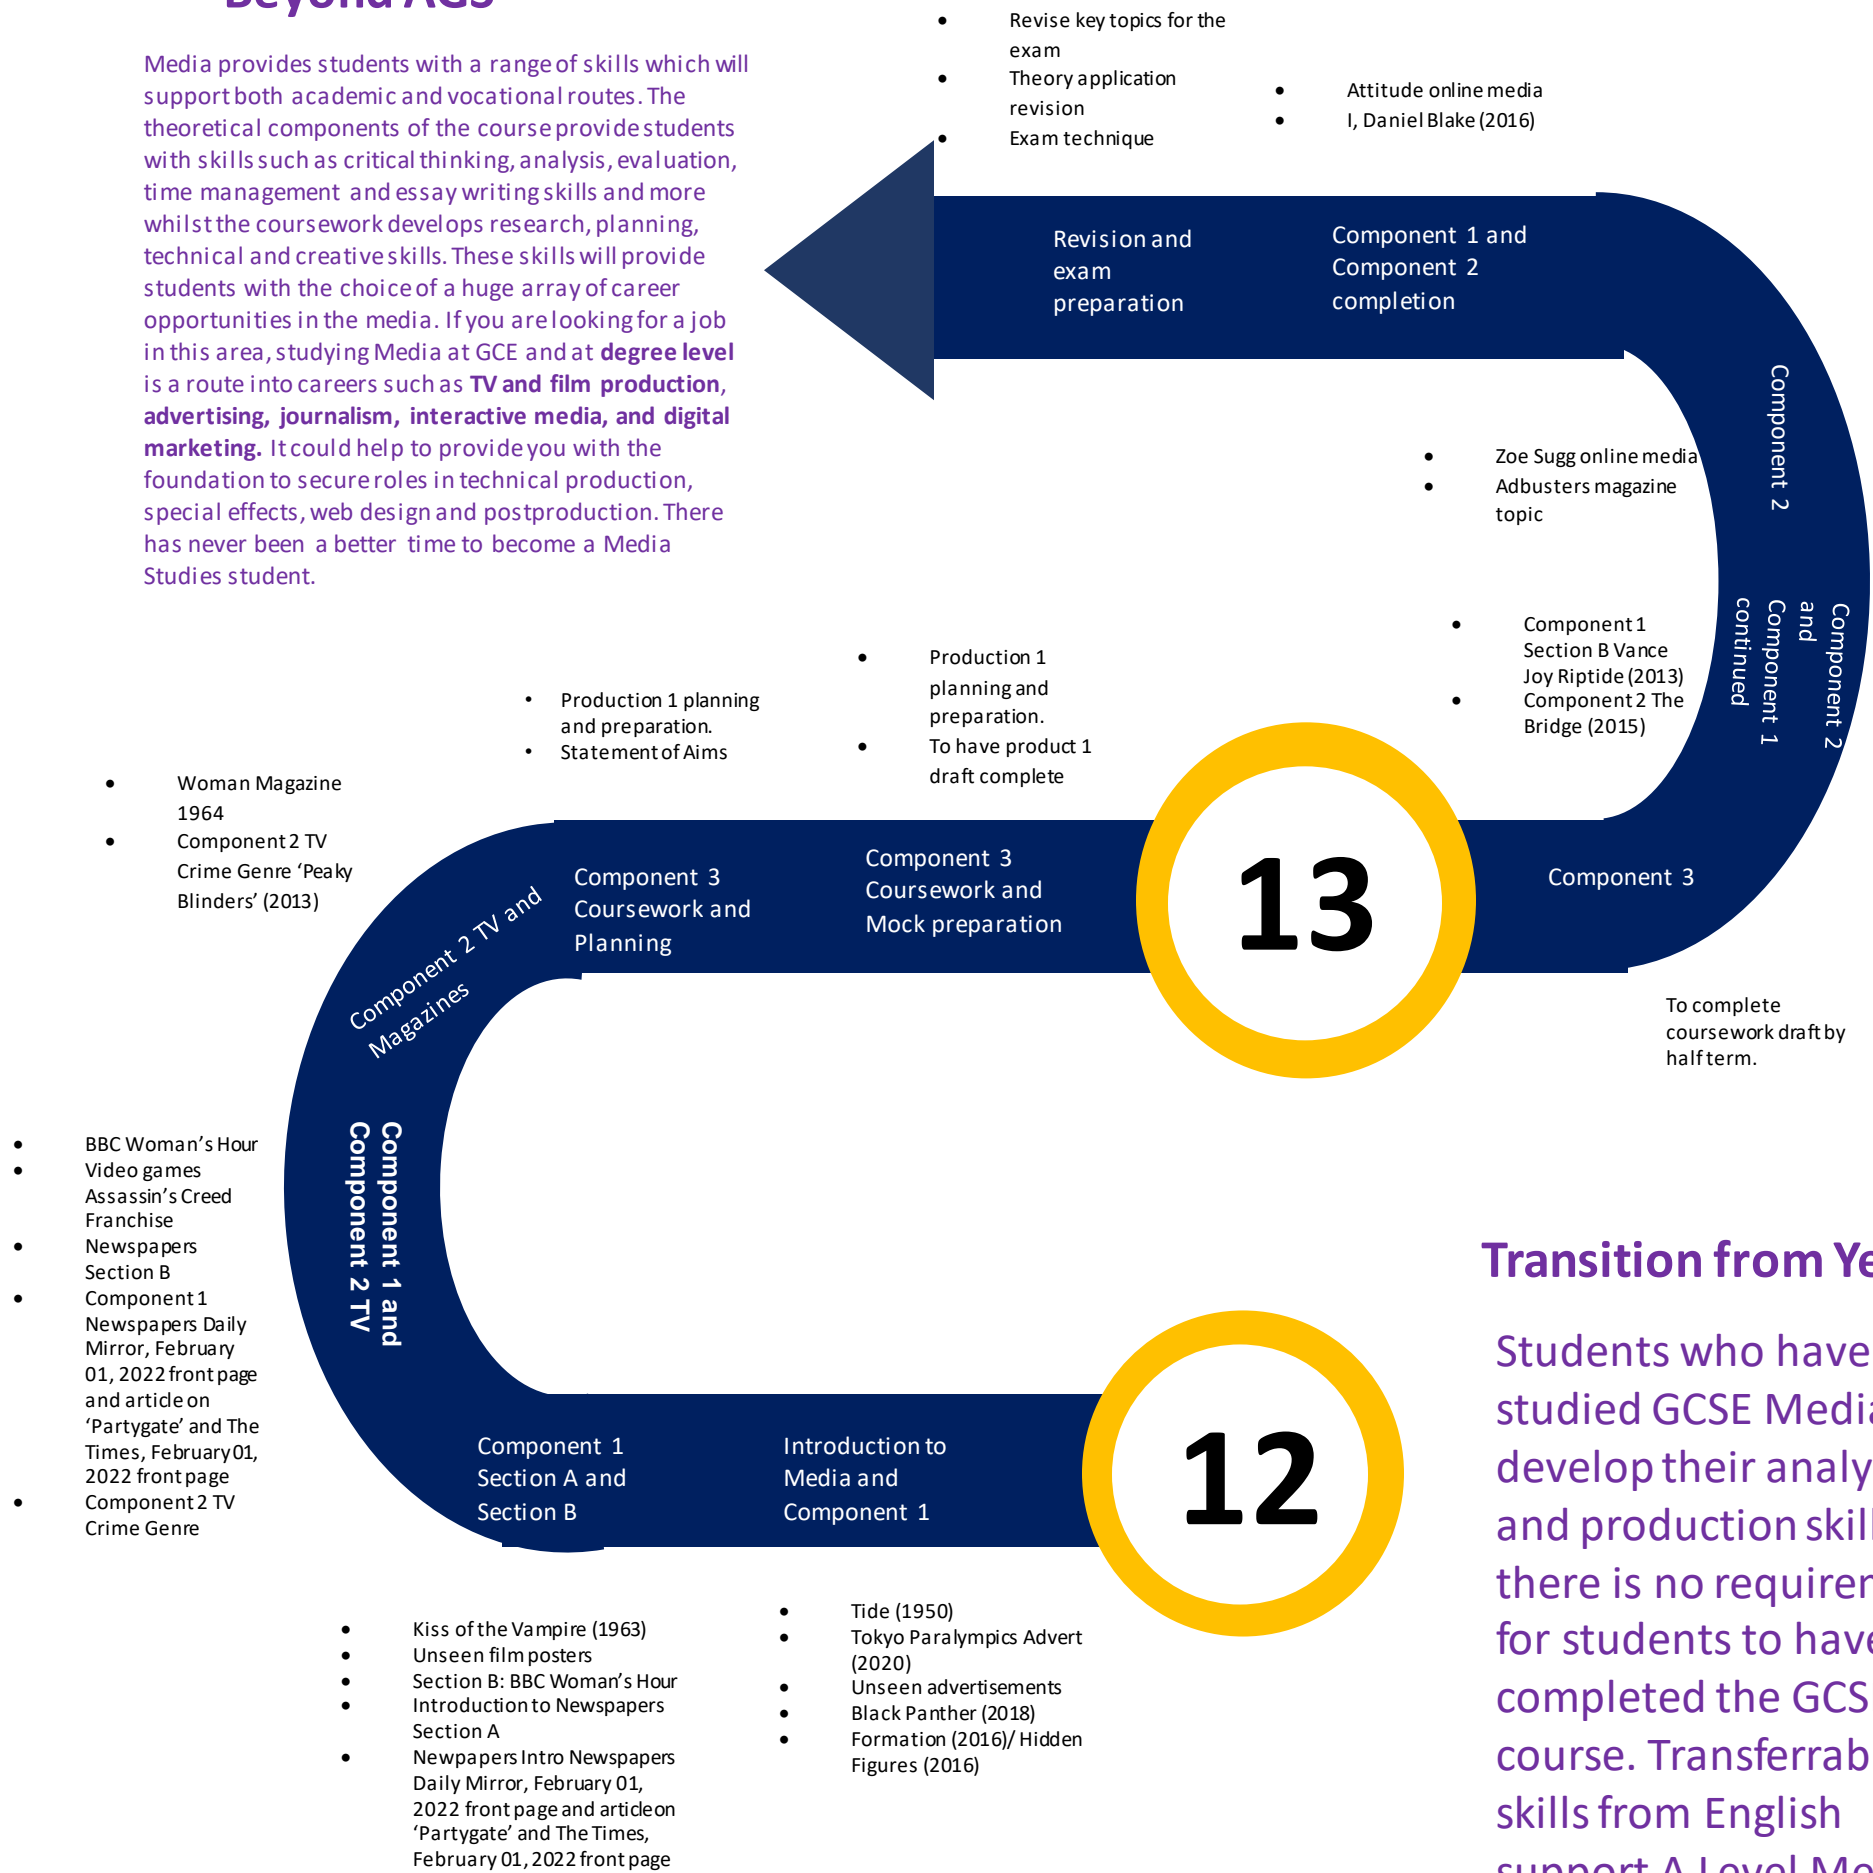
Beyond AGS

Media provides students with a range of skills which will support both academic and vocational routes. The theoretical components of the course provide students with skills such as critical thinking, analysis, evaluation, time management and essay writing skills and more whilst the coursework develops research, planning, technical and creative skills. These skills will provide students with the choice of a huge array of career opportunities in the media. If you are looking for a job in this area, studying Media at GCE and at **degree level** is a route into careers such as **TV and film production**, **advertising, journalism, interactive media, and digital marketing.** It could help to provide you with the foundation to secure roles in technical production, special effects, web design and postproduction. There has never been a better time to become a Media Studies student.

- Revise key topics for the exam
- Theory application revision
- Exam technique

- Attitude online media
- I, Daniel Blake (2016)

Revision and exam preparation

Component 1 and Component 2 completion

Component 2

- Zoe Sugg online media
- Adbusters magazine topic

Component 2 and Component 1 continued

- Component 1 Section B Vance Joy Riptide (2013)
- Component 2 The Bridge (2015)

- Production 1 planning and preparation.
- To have product 1 draft complete

- Production 1 planning and preparation.
- Statement of Aims

- Woman Magazine 1964
- Component 2 TV Crime Genre ‘Peaky Blinders’ (2013)

Component 2 TV and Magazines

Component 3 Coursework and Planning

Component 3 Coursework and Mock preparation

13

Component 3

To complete coursework draft by half term.

- BBC Woman’s Hour
- Video games Assassin’s Creed Franchise
- Newspapers Section B
- Component 1 Newspapers Daily Mirror, February 01, 2022 front page and article on ‘Partygate’ and The Times, February 01, 2022 front page
- Component 2 TV Crime Genre

Component 1 and Component 2 TV

Transition from Ye

Students who have studied GCSE Medi develop their analy and production skil there is no requirer for students to have completed the GCS course. Transferrab skills from English support A Level Me

Component 1 Section A and Section B

Introduction to Media and Component 1

12

- Kiss of the Vampire (1963)
- Unseen film posters
- Section B: BBC Woman’s Hour
- Introduction to Newspapers Section A
- Newpapers Intro Newspapers Daily Mirror, February 01, 2022 front page and article on ‘Partygate’ and The Times, February 01, 2022 front page

- Tide (1950)
- Tokyo Paralympics Advert (2020)
- Unseen advertisements
- Black Panther (2018)
- Formation (2016)/ Hidden Figures (2016)